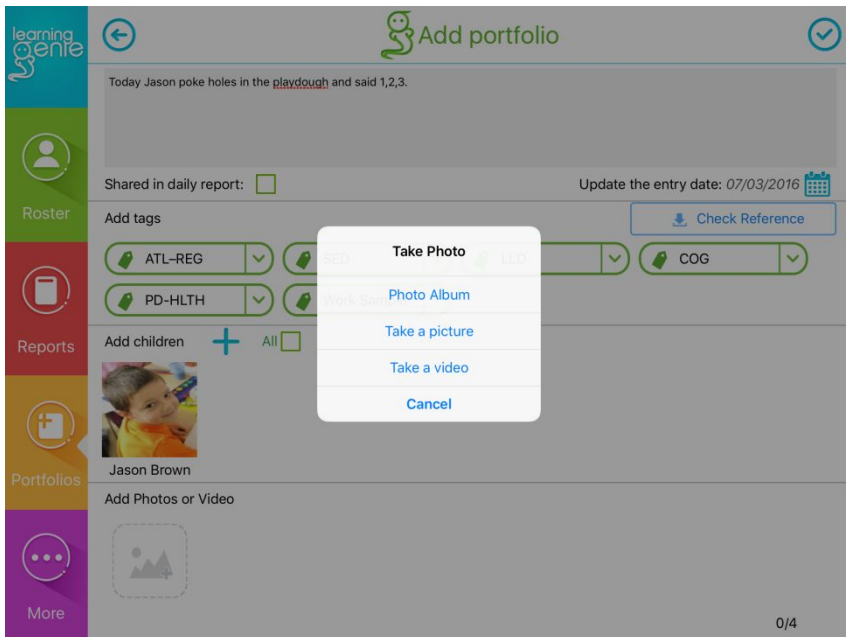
learning genie

Add portfolio

Today Jason poke holes in the playdough and said 1,2,3.

Shared in daily report:

Update the entry date: 07/03/2016

Add tags

Check Reference

ATL-REG

SED

LLD

COG

PD-HLTH

Work Sam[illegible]

Take Photo

Photo Album

Take a picture

Take a video

Cancel

Roster

Reports

Portfolios

More

Add children

All

Jason Brown

Add Photos or Video

0/4